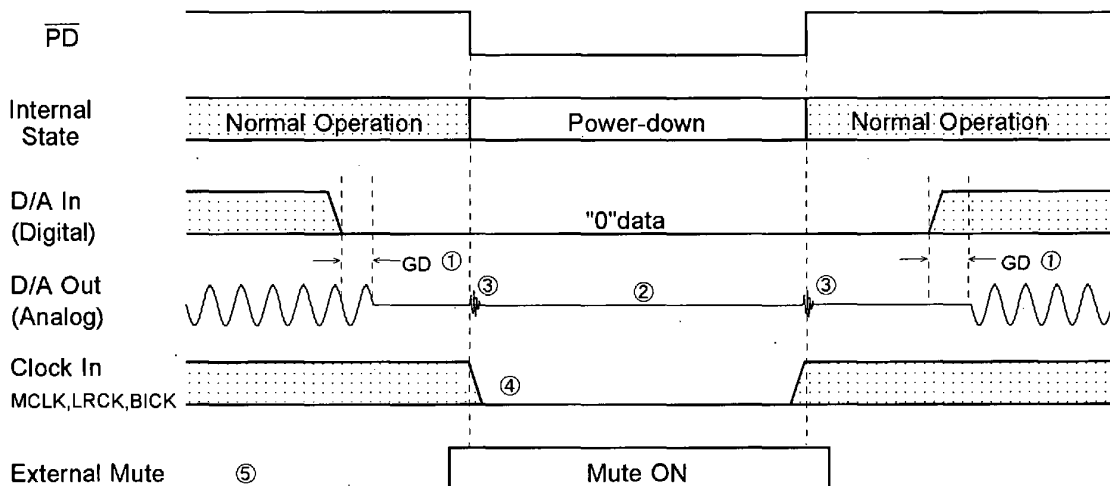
$\overline{PD}$

Internal State

Normal Operation

Power-down

Normal Operation

D/A In (Digital)

"0"data

GD ①

GD ①

D/A Out (Analog)

③

②

③

Clock In MCLK,LRCK,BICK

④

External Mute

⑤

Mute ON